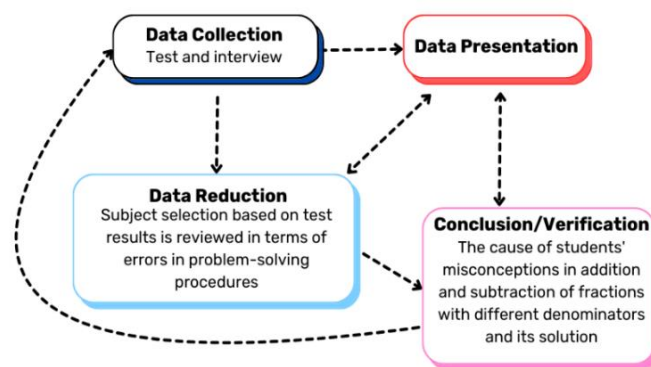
Data Collection
Test and interview

Data Presentation

Data Reduction
Subject selection based on test results is reviewed in terms of errors in problem-solving procedures

Conclusion/Verification
The cause of students' misconceptions in addition and subtraction of fractions with different denominators and its solution